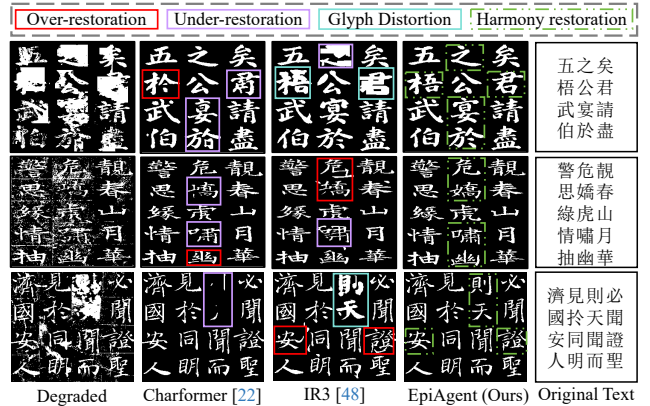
Over-restoration | Under-restoration | Glyph Distortion | Harmony restoration

五之矣
梧公君
武宴請
伯於盡

警危靚
思嬌春
綠虎山
情嘯月
抽幽華

濟見則必
國拎天聞
安同聞證
人明而聖

Degraded | Charformer [22] | IR3 [48] | EpiAgent (Ours) | Original Text